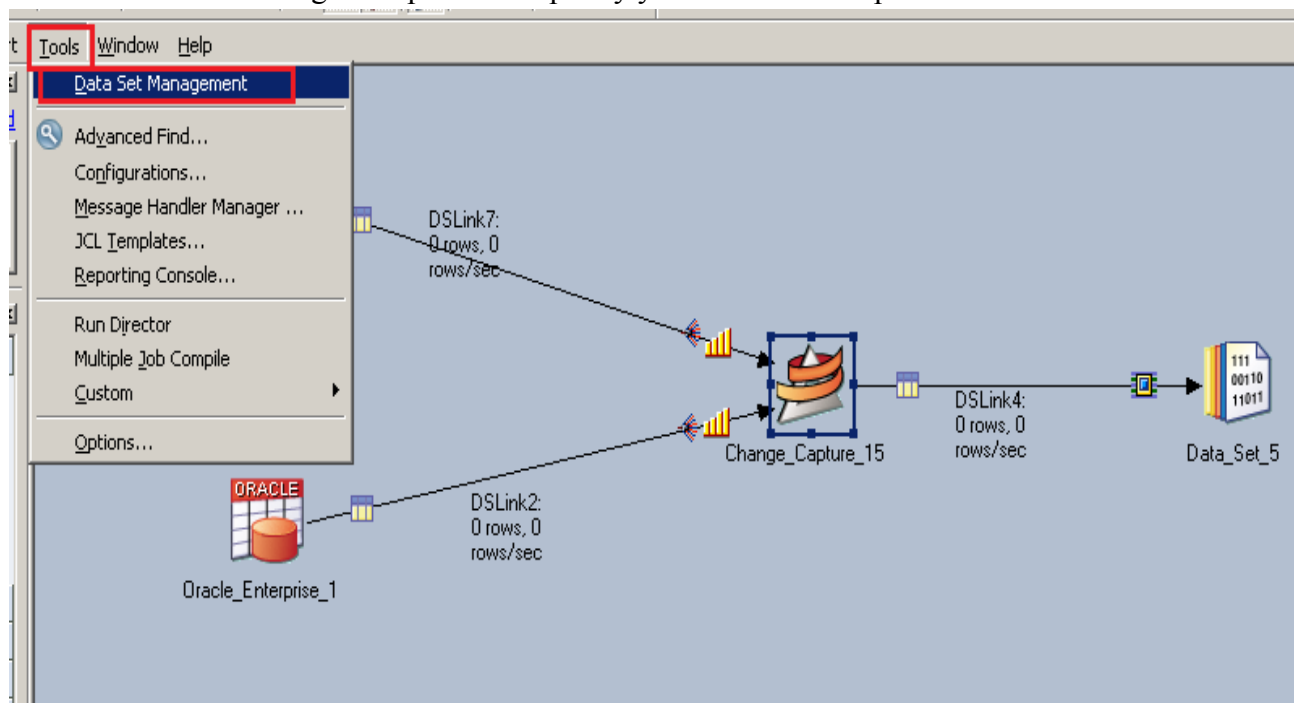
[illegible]

t Tools Window Help

Data Set Management

Advanced Find...
Configurations...
Message Handler Manager ...
JCL Templates...
Reporting Console...

Run Director
Multiple Job Compile
Custom

Options...

DSLink7:
0 rows, 0
rows/sec

Change_Capture_15

DSLink4:
0 rows, 0
rows/sec

111
00110
11011

Data_Set_5

ORACLE

Oracle_Enterprise_1

DSLink2:
0 rows, 0
rows/sec